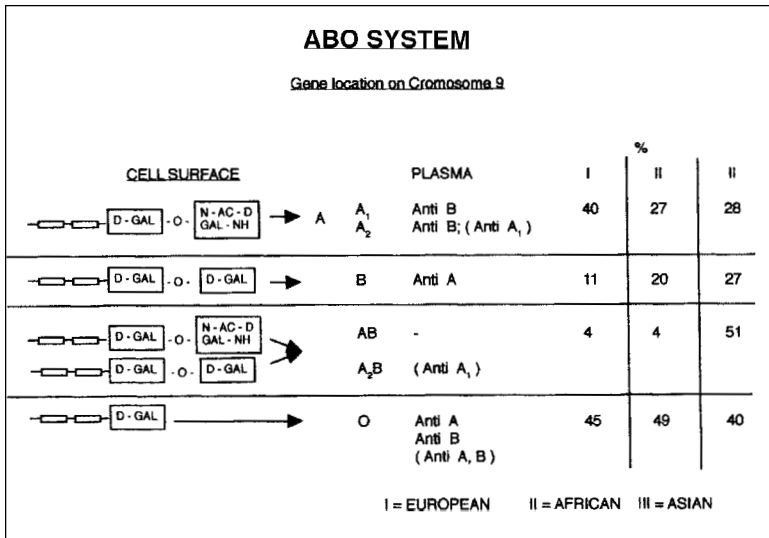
ABO SYSTEM

Gene location on Cromosome 9

%

| CELL SURFACE | | | PLASMA | I | II | II |
|---|---|---|---|---|---|---|
| D - GAL - O - N - AC - D GAL - NH | A | $A_1$ $A_2$ | Anti B Anti B; ( Anti $A_1$ ) | 40 | 27 | 28 |
| D - GAL - O - D - GAL | | B | Anti A | 11 | 20 | 27 |
| D - GAL - O - N - AC - D GAL - NH; D - GAL - O - D - GAL | | AB $A_2B$ | - ( Anti $A_1$ ) | 4 | 4 | 51 |
| D - GAL | | O | Anti A Anti B ( Anti A, B ) | 45 | 49 | 40 |

I = EUROPEAN II = AFRICAN III = ASIAN